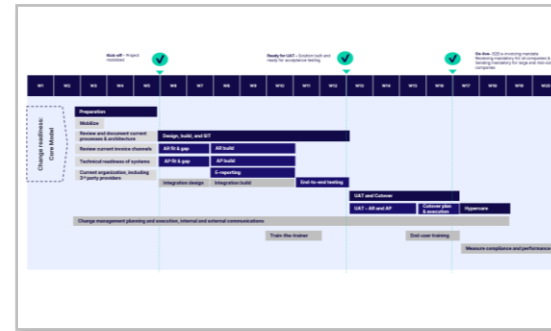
Kick-off – Project mobilized

Ready for UAT – Solution built and ready for acceptance testing

Go-live – 2026 e-invoicing mandate Receiving mandatory for all companies & Sending mandatory for large and mid-size companies

W1 W2 W3 W4 W5 W6 W7 W8 W9 W10 W11 W12 W13 W14 W15 W16 W17 W18 W19 W20

Change readiness: Core Model

Preparation

Mobilize

Review and document current processes & architecture

Design, build, and SIT

Review current invoice channels

AR fit & gap

AR build

Technical readiness of systems

AP fit & gap

AP build

E-reporting

Current organization, including 3rd party providers

Integration design

Integration build

End-to-end testing

UAT and Cutover

UAT – AR and AP

Cutover plan & execution

Hypercare

Change management planning and execution, internal and external communications

Train-the-trainer

End user training

Measure compliance and performance